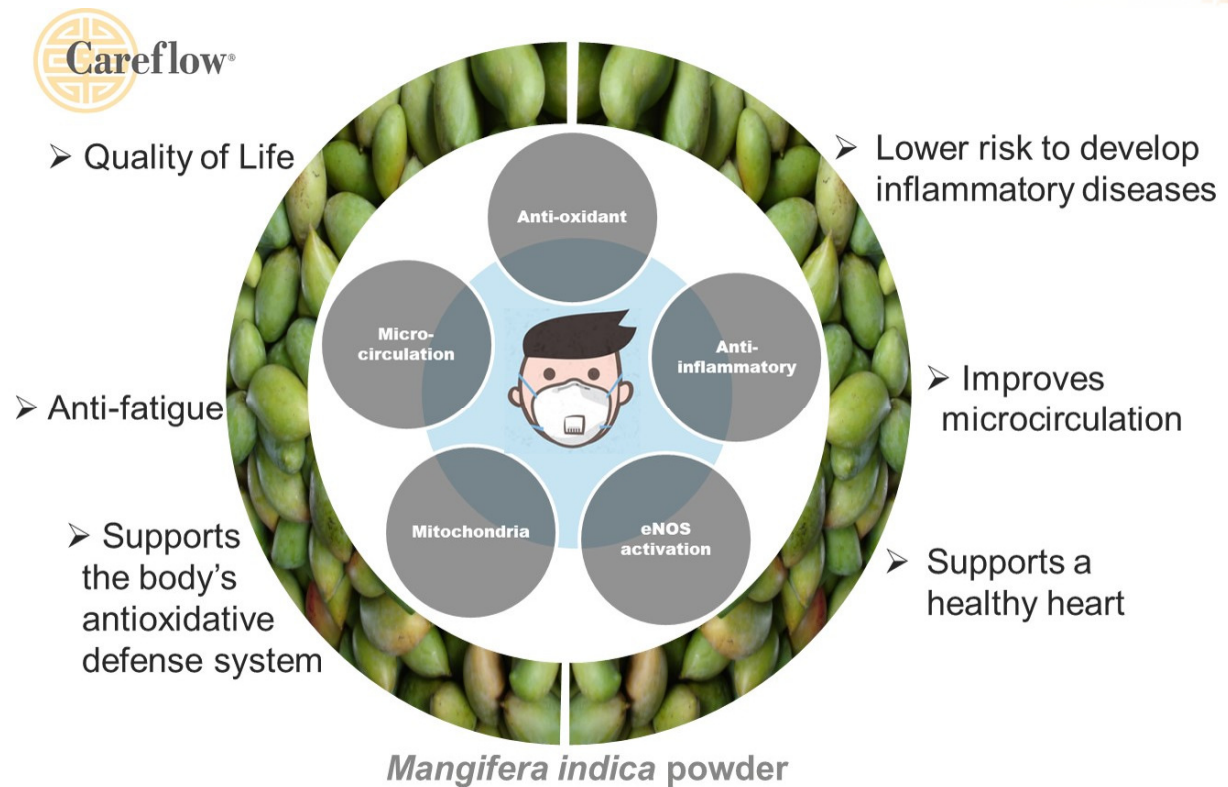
Careflow®

➢ Quality of Life

➢ Lower risk to develop inflammatory diseases

Anti-oxidant

Micro-circulation

Anti-inflammatory

Mitochondria

eNOS activation

➢ Anti-fatigue

➢ Improves microcirculation

➢ Supports the body's antioxidative defense system

➢ Supports a healthy heart

Mangifera indica powder